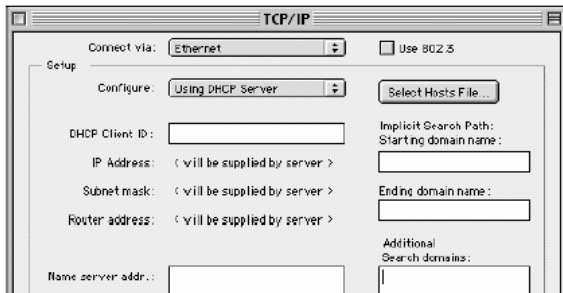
TCP/IP

Connect via: Ethernet

Use 802.3

Setup

Configure: Using DHCP Server

Select Hosts File...

DHCP Client ID:

Implicit Search Path:
Starting domain name:

IP Address: < will be supplied by server >

Subnet mask: < will be supplied by server >

Ending domain name:

Router address: < will be supplied by server >

Additional
Search domains:

Name server addr.: